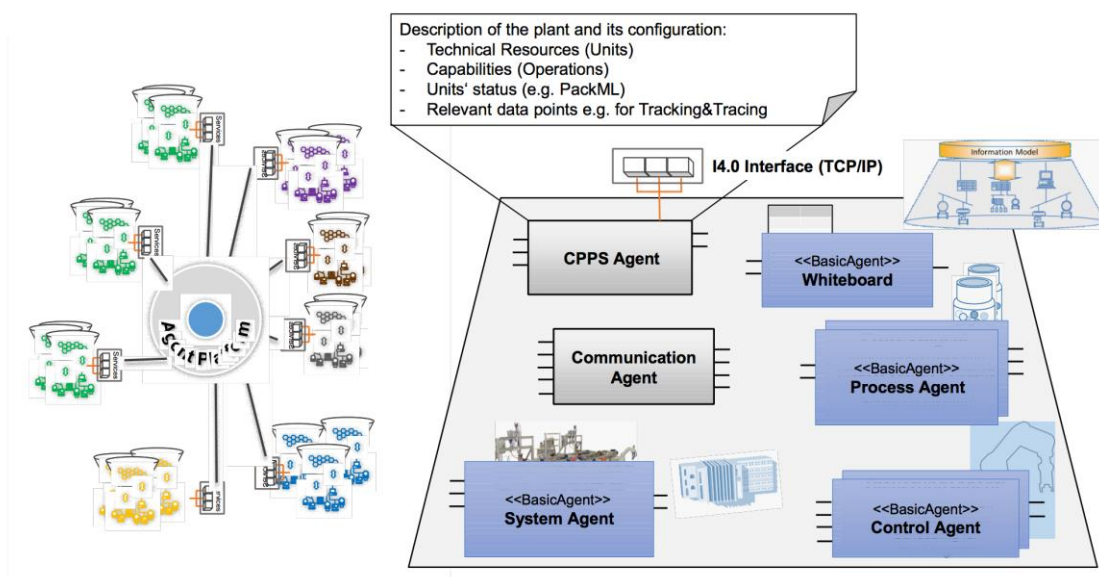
Description of the plant and its configuration:
- Technical Resources (Units)
- Capabilities (Operations)
- Units' status (e.g. PackML)
- Relevant data points e.g. for Tracking&Tracing

I4.0 Interface (TCP/IP)

Information Model

CPPS Agent

<<BasicAgent>>
Whiteboard

Communication Agent

<<BasicAgent>>
Process Agent

<<BasicAgent>>
System Agent

<<BasicAgent>>
Control Agent

Agent Platform

Services

Services

Services

Services

Services

Services

Services

Services